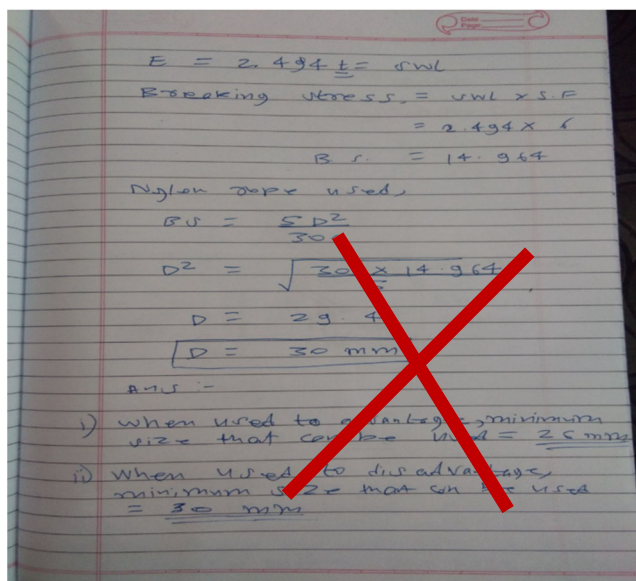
Date
Page

E = 2.494 t = swl

Breaking stress = swl × S.F

= 2.494 × 6

B.S. = 14.964

Nylon rope used,

BS = $\frac{5D^2}{300}$

$D^2 = \sqrt{\frac{300 \times 14.964}{5}}$

D = 29.4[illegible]

D = 30 mm

Ans :-

i) when used to advantage, minimum size that can be used = 26 mm

ii) When used to disadvantage, minimum size that can be used = 30 mm